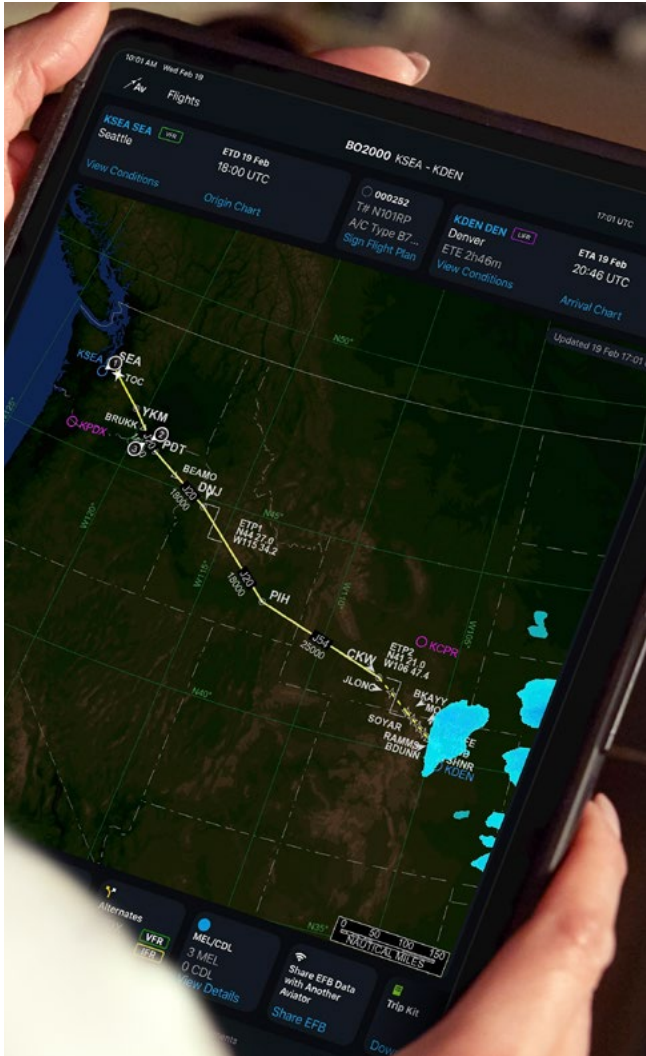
10:01 AM Wed Feb 19

Av Flights

KSEA SEA VFR
Seattle
View Conditions

ETD 19 Feb
18:00 UTC
Origin Chart

BO2000 KSEA - KDEN

000252
T# N101RP
A/C Type B7...
Sign Flight Plan

17:01 UTC

KDEN DEN LWR
Denver
ETE 2h46m
View Conditions

ETA 19 Feb
20:46 UTC
Arrival Chart

Updated 19 Feb 17:01

N50°

KSEA SEA
TOC
KPDX
BRUKK
YKM
PDT
BEAMO
DNJ
J20
18000
ETP1
N44 27.0
W115 34.2
W120°
W115°
J20
18000
PIH
W110°
J54
25000
CKW
ETP2
N41 21.0
W106 47.4
KCPR
JLONG
BKAYY
MO
SOYAR
RAMMS
BDUNN
SHNR
KDEN
N40°
W105°
N35°

0 50 100 150
NAUTICAL MILES

Alternates
VFR
IFR

MEL/CDL
3 MEL
0 CDL
View Details

Share EFB Data with Another Aviator
Share EFB

Trip Kit
Dow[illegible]